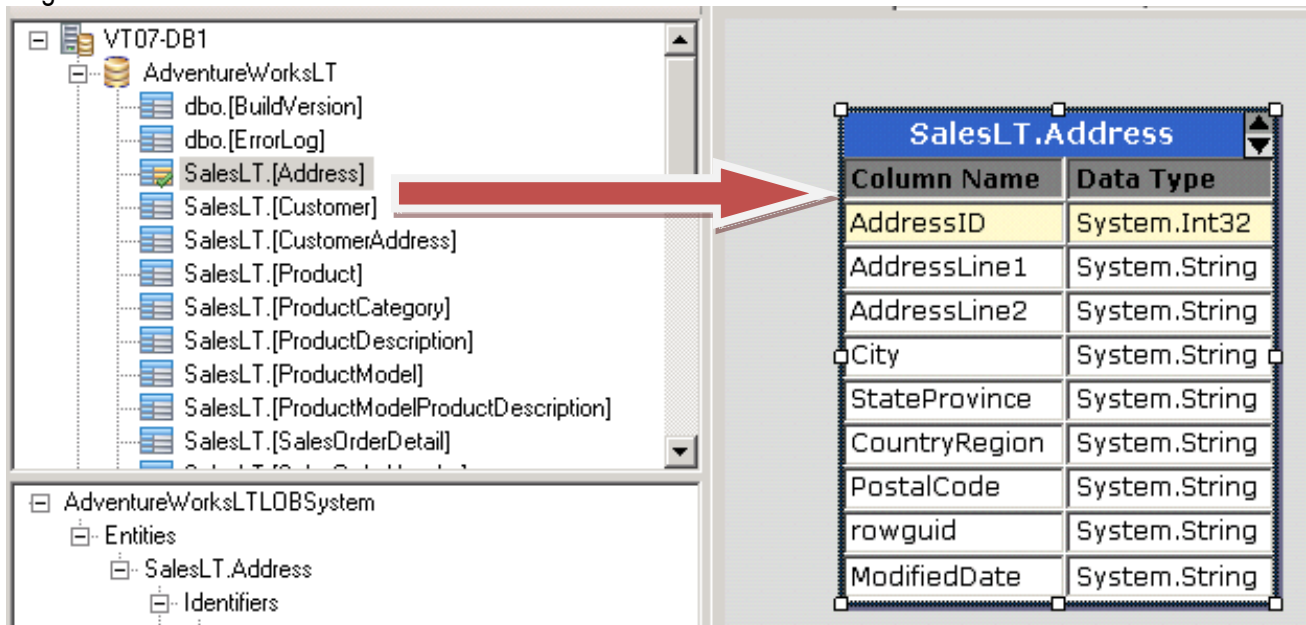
VT07-DB1
AdventureWorksLT
dbo.[BuildVersion]
dbo.[ErrorLog]
SalesLT.[Address]
SalesLT.[Customer]
SalesLT.[CustomerAddress]
SalesLT.[Product]
SalesLT.[ProductCategory]
SalesLT.[ProductDescription]
SalesLT.[ProductModel]
SalesLT.[ProductModelProductDescription]
SalesLT.[SalesOrderDetail]
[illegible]

AdventureWorksLTLOBSystem
Entities
SalesLT.Address
Identifiers

SalesLT.Address

| Column Name | Data Type |
|---|---|
| AddressID | System.Int32 |
| AddressLine1 | System.String |
| AddressLine2 | System.String |
| City | System.String |
| StateProvince | System.String |
| CountryRegion | System.String |
| PostalCode | System.String |
| rowguid | System.String |
| ModifiedDate | System.String |